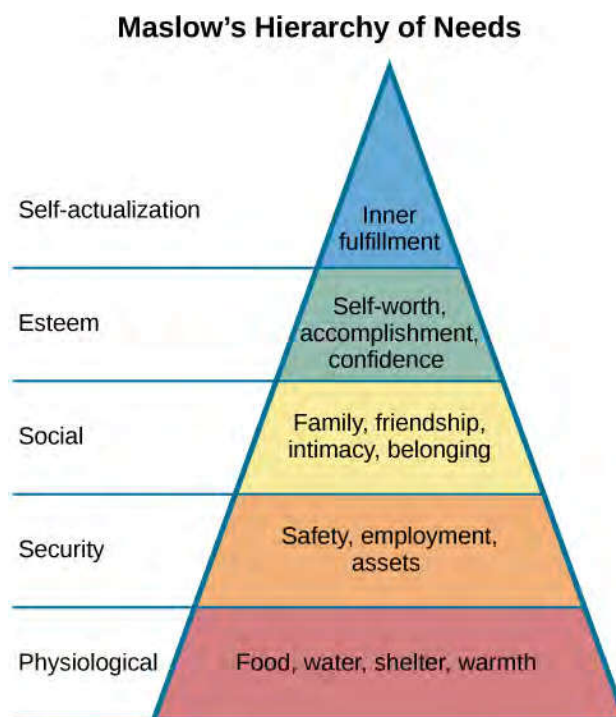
Maslow's Hierarchy of Needs

Self-actualization

Inner fulfillment

Esteem

Self-worth, accomplishment, confidence

Social

Family, friendship, intimacy, belonging

Security

Safety, employment, assets

Physiological

Food, water, shelter, warmth